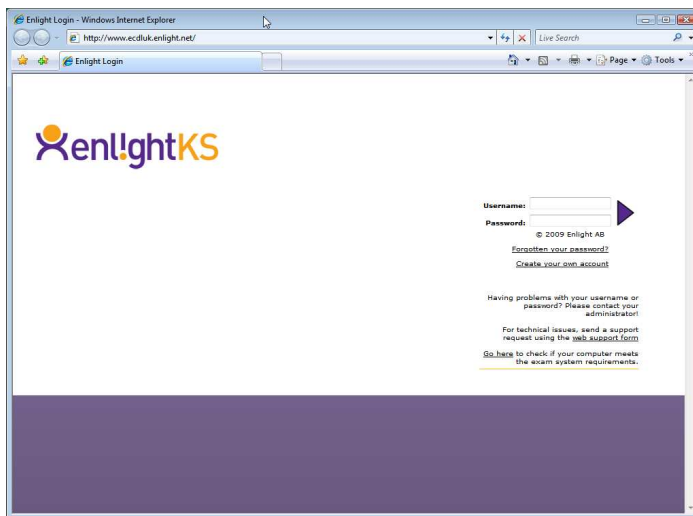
Enlight Login - Windows Internet Explorer

http://www.ecdluk.enlight.net/

Live Search

Enlight Login

Page ▾ Tools ▾

XenlightKS

Username:

Password:

© 2009 Enlight AB

Forgotten your password?

Create your own account

Having problems with your username or password? Please contact your administrator!

For technical issues, send a support request using the web support form

Go here to check if your computer meets the exam system requirements.